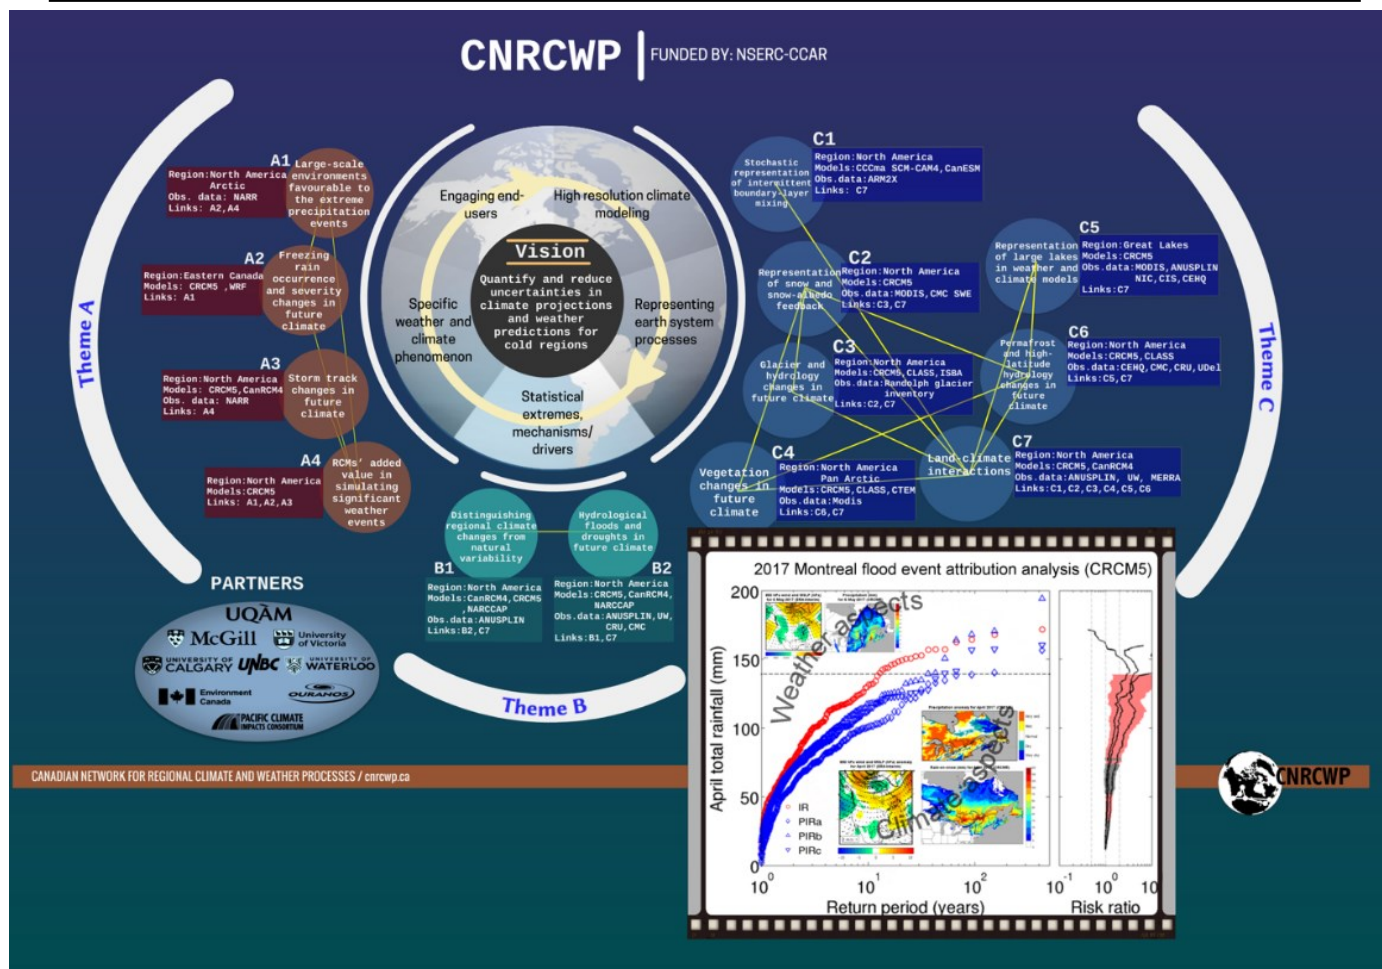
CNRCWP | FUNDED BY: NSERC-CCAR

Theme A

A1
Region:North America Arctic
Obs. data: NARR
Links: A2,A4
Large-scale environments favourable to the extreme precipitation events

A2
Region:Eastern Canada
Models: CRCM5 ,WRF
Links: A1
Freezing rain occurrence and severity changes in future climate

A3
Region:North America
Models: CRCM5,CanRCM4
Obs. data: NARR
Links: A4
Storm track changes in future climate

A4
Region:North America
Models:CRCM5
Links: A1,A2,A3
RCMs' added value in simulating significant weather events

Engaging end-users
High resolution climate modeling
Vision
Quantify and reduce uncertainties in climate projections and weather predictions for cold regions
Specific weather and climate phenomenon
Representing earth system processes
Statistical extremes, mechanisms/ drivers

Theme B

B1
Distinguishing regional climate changes from natural variability
Region:North America
Models:CanRCM4, CRCM5 ,NARCCAP
Obs.data:ANUSPLIN
Links:B2,C7

B2
Hydrological floods and droughts in future climate
Region:North America
Models:CRCM5, CanRCM4, NARCCAP
Obs.data:ANUSPLIN, UW, CRU, CMC
Links:B1,C7

Theme C

C1
Stochastic representation of intermittent boundary layer mixing
Region:North America
Models:CCCma SCM-CAM4, CanESM
Obs.data:ARM2X
Links: C7

C2
Representation of snow and snow-albedo feedback
Region:North America
Models:CRCM5
Obs.data:MODIS, CMC SWE
Links:C3,C7

C3
Glacier and hydrology changes in future climate
Region:North America
Models:CRCM5, CLASS, ISBA
Obs.data:Randolph glacier inventory
Links:C2,C7

C4
Vegetation changes in future climate
Region:North America Pan Arctic
Models:CRCM5, CLASS, CTEM
Obs.data:Modis
Links:C6,C7

C5
Representation of large lakes in weather and climate models
Region:Great Lakes
Models:CRCM5
Obs.data:MODIS, ANUSPLIN NIC, CIS, CEHQ
Links:C7

C6
Permafrost and high-latitude hydrology changes in future climate
Region:North America
Models:CRCM5, CLASS
Obs.data:CEHQ, CMC, CRU, UDel
Links:C5,C7

C7
Land-climate interactions
Region:North America
Models:CRCM5, CanRCM4
Obs.data:ANUSPLIN, UW, MERRA
Links:C1,C2,C3,C4,C5,C6

PARTNERS
UQÀM
McGill
University of Victoria
UNIVERSITY OF CALGARY
UNB
UNIVERSITY OF WATERLOO
Environment Canada
OURANOS
PACIFIC CLIMATE IMPACTS CONSORTIUM

CANADIAN NETWORK FOR REGIONAL CLIMATE AND WEATHER PROCESSES / cnrcwp.ca

2017 Montreal flood event attribution analysis (CRCM5)
Weather aspects
Climate aspects
April total rainfall (mm)
200
150
100
50
0
IR
PIRa
PIRb
PIRc
$10^0$
$10^1$
$10^2$
Return period (years)
$10^{-1}$
$10^0$
10
Risk ratio

CNRCWP